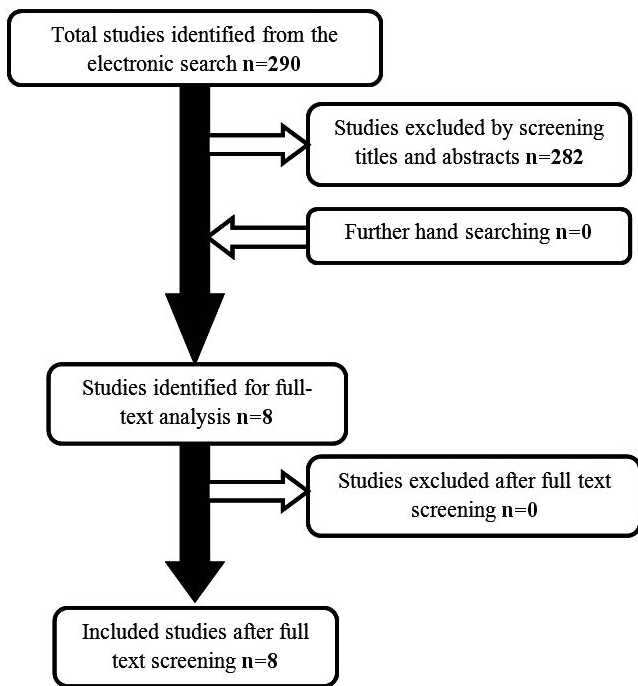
Total studies identified from the electronic search n=290

Studies excluded by screening titles and abstracts n=282

Further hand searching n=0

Studies identified for full-text analysis n=8

Studies excluded after full text screening n=0

Included studies after full text screening n=8